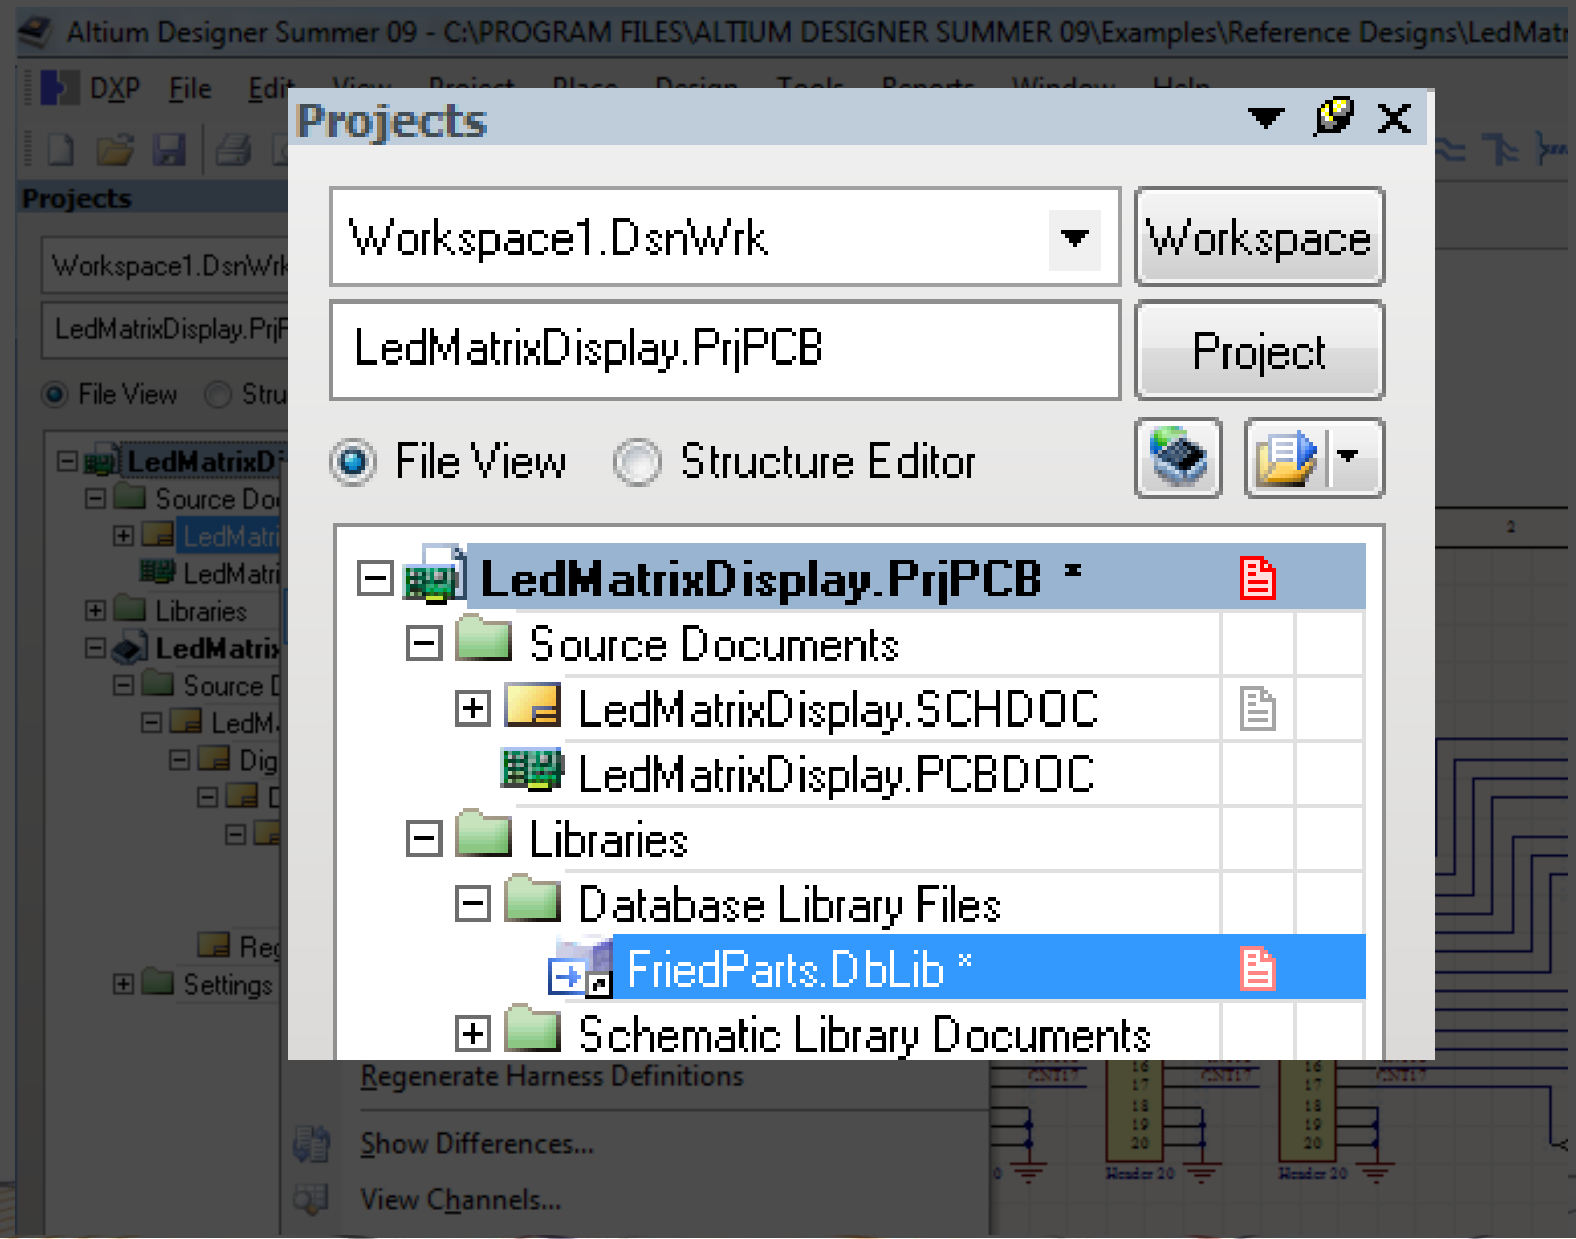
Altium Designer Summer 09 - C:\PROGRAM FILES\ALTIUM DESIGNER SUMMER 09\Examples\Reference Designs\LedMatr

DXP File Edit

Projects

Workspace1.DsnWrk

LedMatrixDisplay.PrjP

File View Stru

LedMatrixD
Source Doc
LedMatri
LedMatri
Libraries
LedMatrix
Source D
LedM
Dig
Reg
Settings

Projects

Workspace1.DsnWrk
Workspace

LedMatrixDisplay.PrjPCB
Project

File View
Structure Editor

LedMatrixDisplay.PrjPCB *
Source Documents
LedMatrixDisplay.SCHDOC
LedMatrixDisplay.PCBDOC
Libraries
Database Library Files
FriedParts.DbLib *
Schematic Library Documents

Regenerate Harness Definitions
Show Differences...
View Channels...

Header 20
Header 20